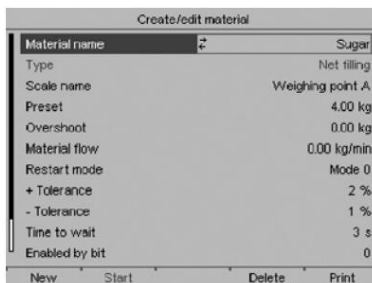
Create/edit material

| | |
|---|---|
| Material name | Sugar |
| Type | Net filling |
| Scale name | Weighing point A |
| Preset | 4.00 kg |
| Overshoot | 0.00 kg |
| Material flow | 0.00 kg/min |
| Restart mode | Mode 0 |
| + Tolerance | 2 % |
| - Tolerance | 1 % |
| Time to wait | 3 s |
| Enabled by bit | 0 |

New Start Delete Print